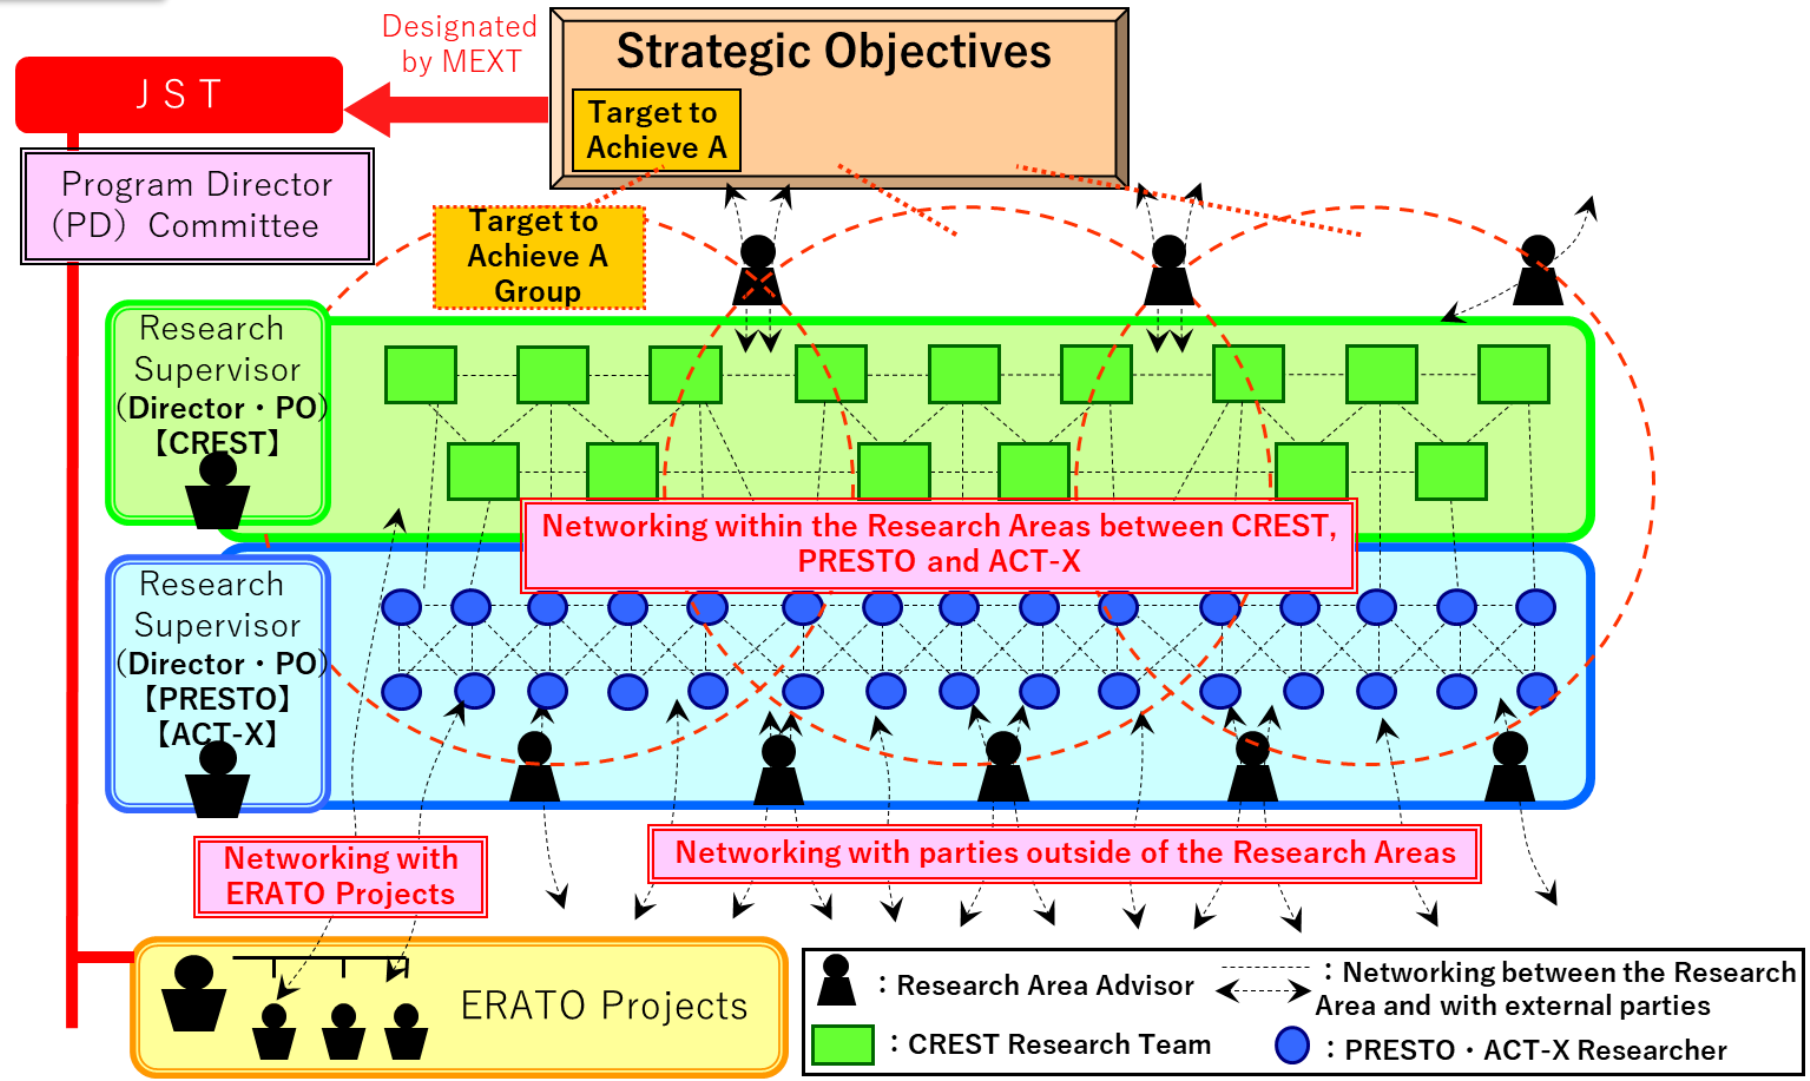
Designated by MEXT

JST

Strategic Objectives

Target to Achieve A

Program Director (PD) Committee

Target to Achieve A Group

Research Supervisor (Director・PO) 【CREST】

Networking within the Research Areas between CREST, PRESTO and ACT-X

Research Supervisor (Director・PO) 【PRESTO】 【ACT-X】

Networking with ERATO Projects

Networking with parties outside of the Research Areas

ERATO Projects

: Research Area Advisor

: Networking between the Research Area and with external parties

: CREST Research Team

: PRESTO・ACT-X Researcher